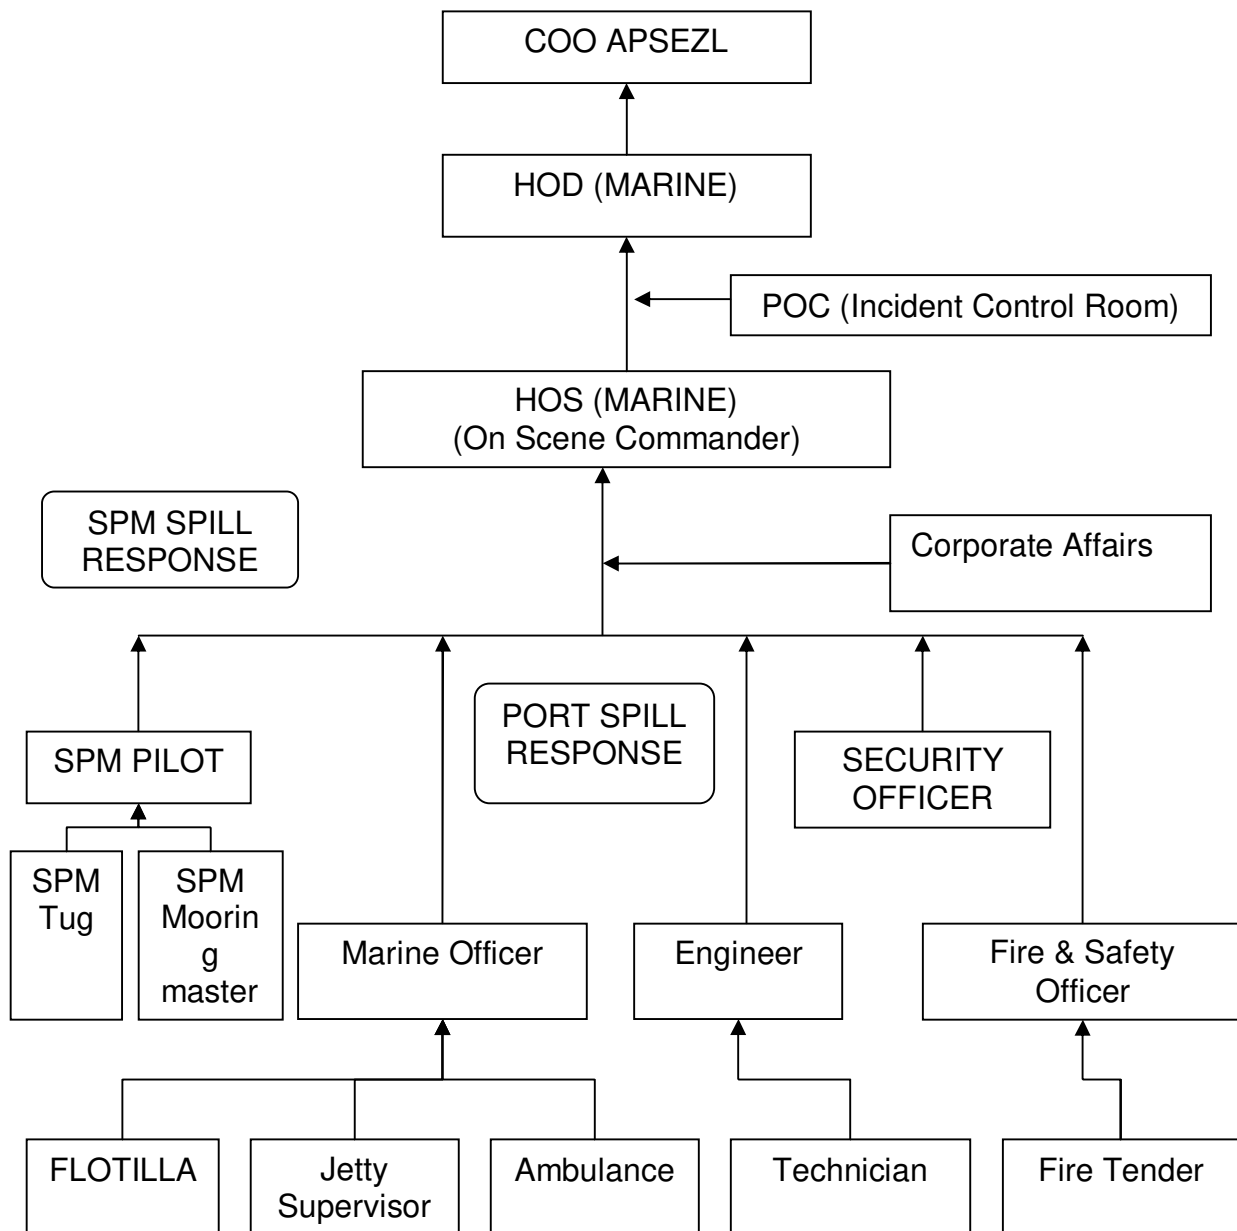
COO APSEZL

HOD (MARINE)

POC (Incident Control Room)

HOS (MARINE)
(On Scene Commander)

SPM SPILL RESPONSE

Corporate Affairs

PORT SPILL RESPONSE

SPM PILOT

SECURITY OFFICER

SPM Tug

SPM Mooring master

Marine Officer

Engineer

Fire & Safety Officer

FLOTILLA

Jetty Supervisor

Ambulance

Technician

Fire Tender